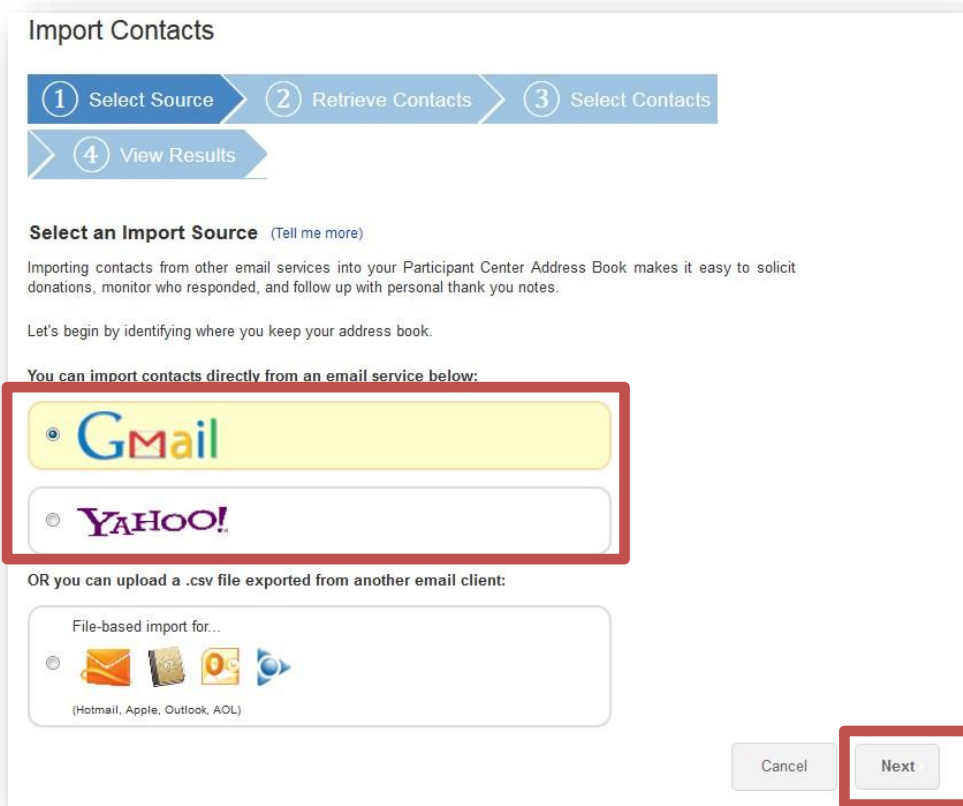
Import Contacts

1 Select Source
2 Retrieve Contacts
3 Select Contacts
4 View Results

Select an Import Source (Tell me more)

Importing contacts from other email services into your Participant Center Address Book makes it easy to solicit donations, monitor who responded, and follow up with personal thank you notes.

Let's begin by identifying where you keep your address book.

You can import contacts directly from an email service below:

Gmail

YAHOO!

OR you can upload a .csv file exported from another email client:

File-based import for...

(Hotmail, Apple, Outlook, AOL)

Cancel

Next